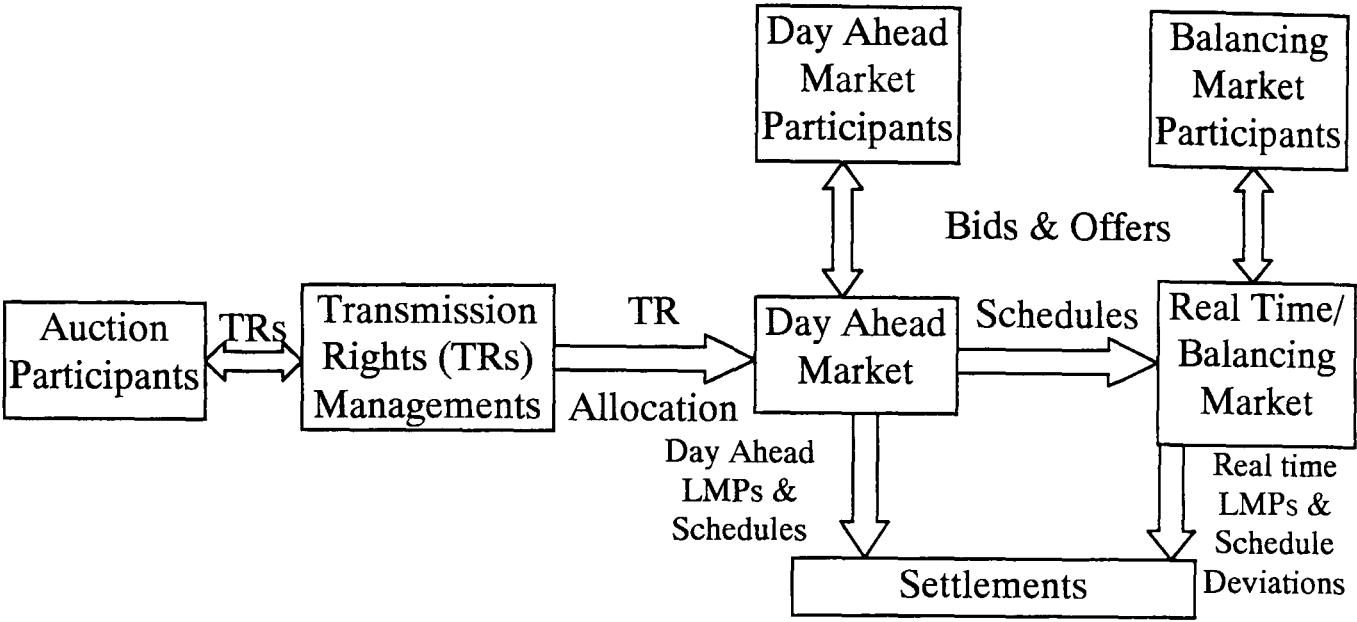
Day Ahead Market Participants

Balancing Market Participants

Bids & Offers

Auction Participants

TRs

Transmission Rights (TRs) Managements

TR

Allocation

Day Ahead Market

Schedules

Real Time/ Balancing Market

Day Ahead LMPs & Schedules

Real time LMPs & Schedule Deviations

Settlements